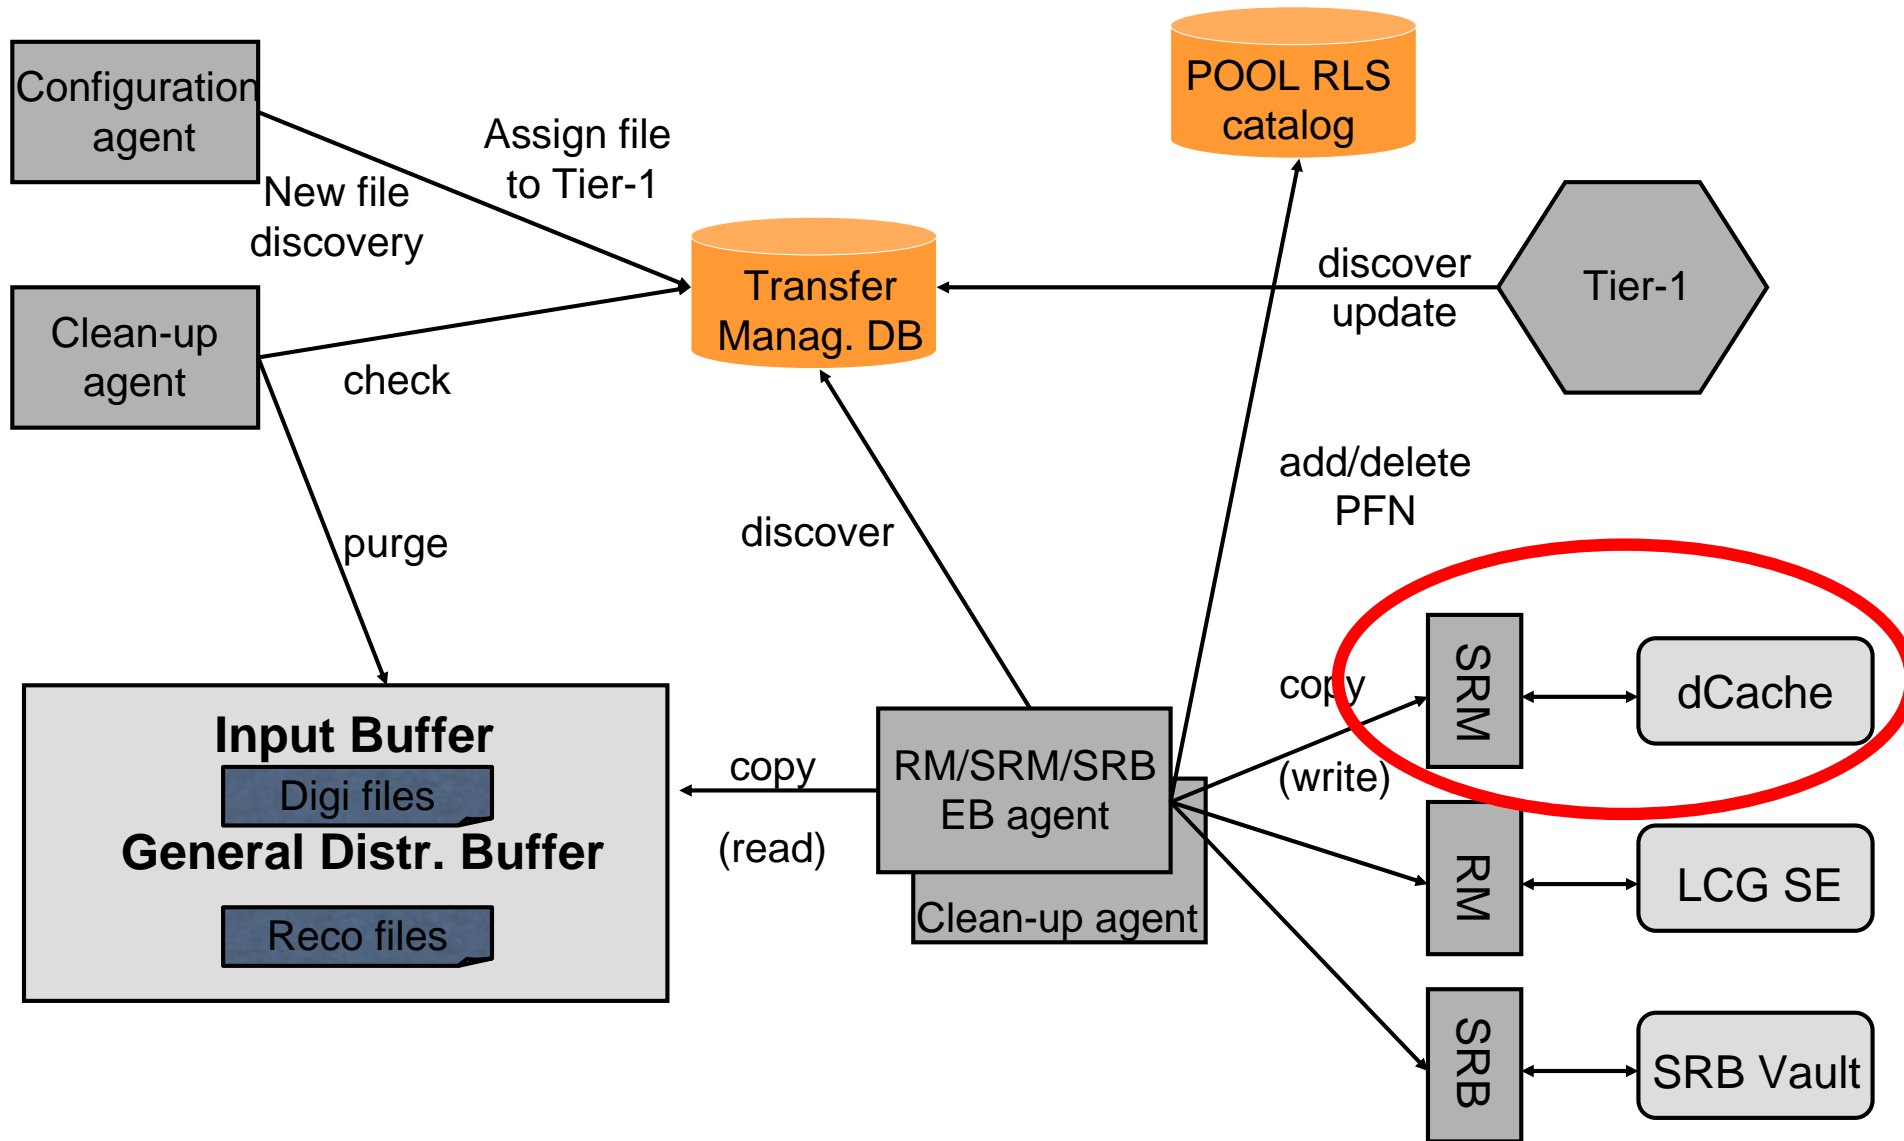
Configuration agent

New file discovery

Assign file to Tier-1

POOL RLS catalog

Transfer Manag. DB

discover update

Tier-1

Clean-up agent

check

purge

discover

add/delete PFN

Input Buffer

Digi files

General Distr. Buffer

Reco files

copy

(read)

RM/SRM/SRB EB agent

Clean-up agent

copy

(write)

SRM

dCache

RM

LCG SE

SRB

SRB Vault